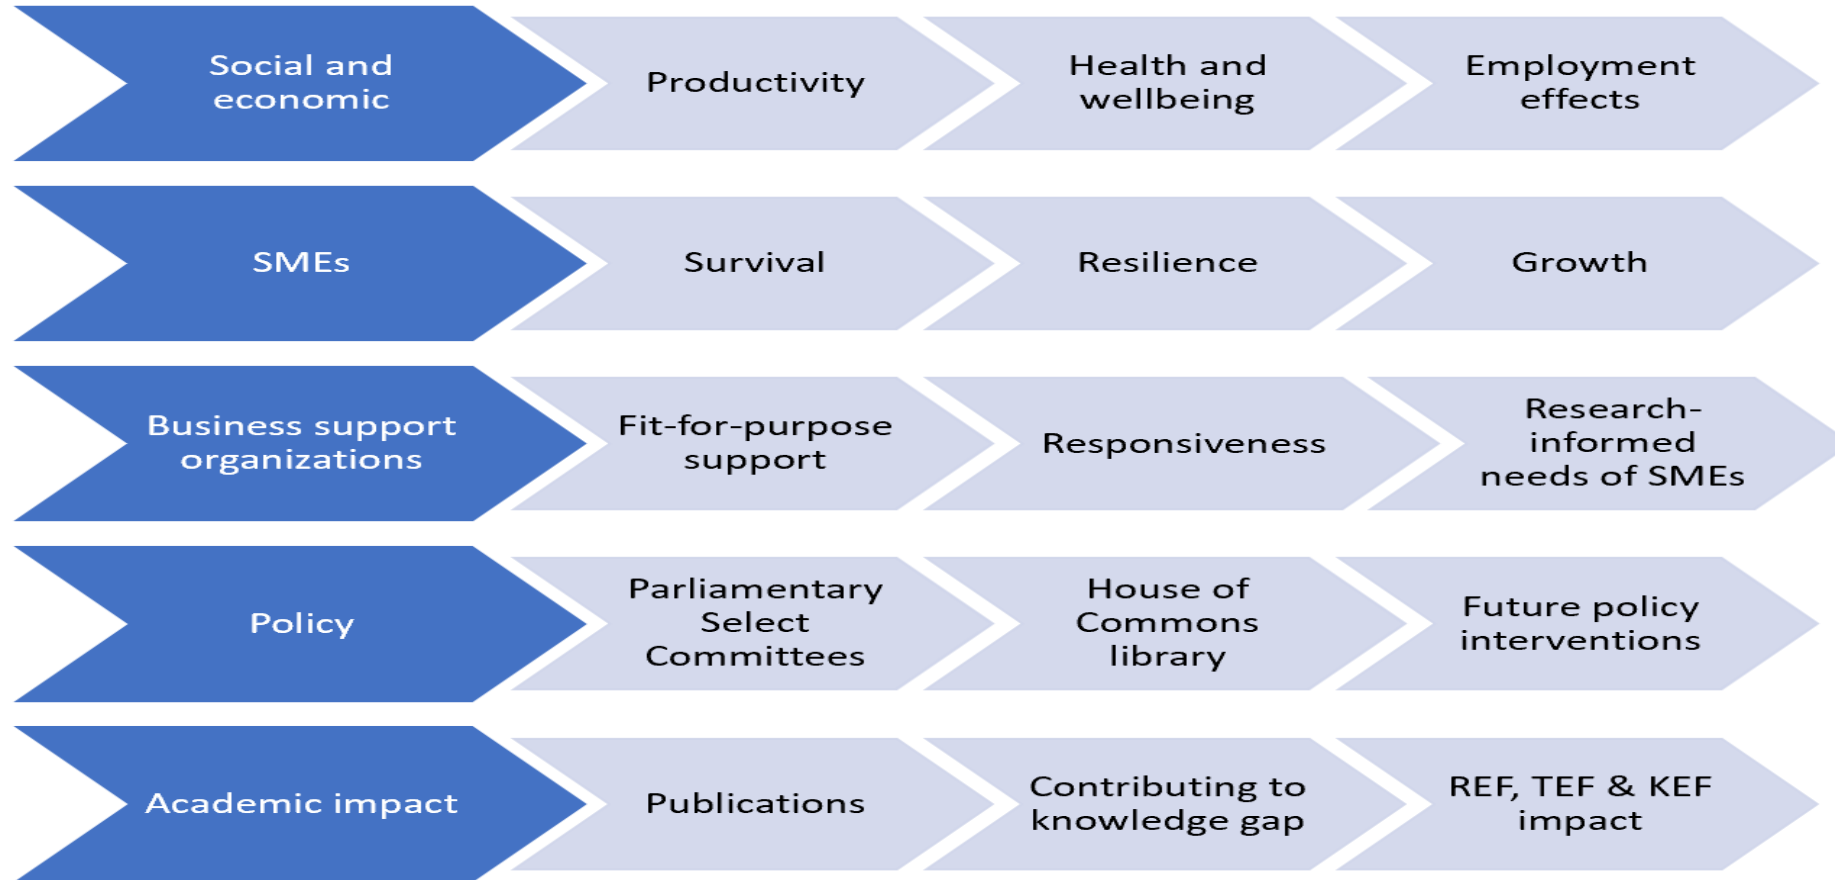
Social and economic

Productivity

Health and wellbeing

Employment effects

SMEs

Survival

Resilience

Growth

Business support organizations

Fit-for-purpose support

Responsiveness

Research-informed needs of SMEs

Policy

Parliamentary Select Committees

House of Commons library

Future policy interventions

Academic impact

Publications

Contributing to knowledge gap

REF, TEF & KEF impact